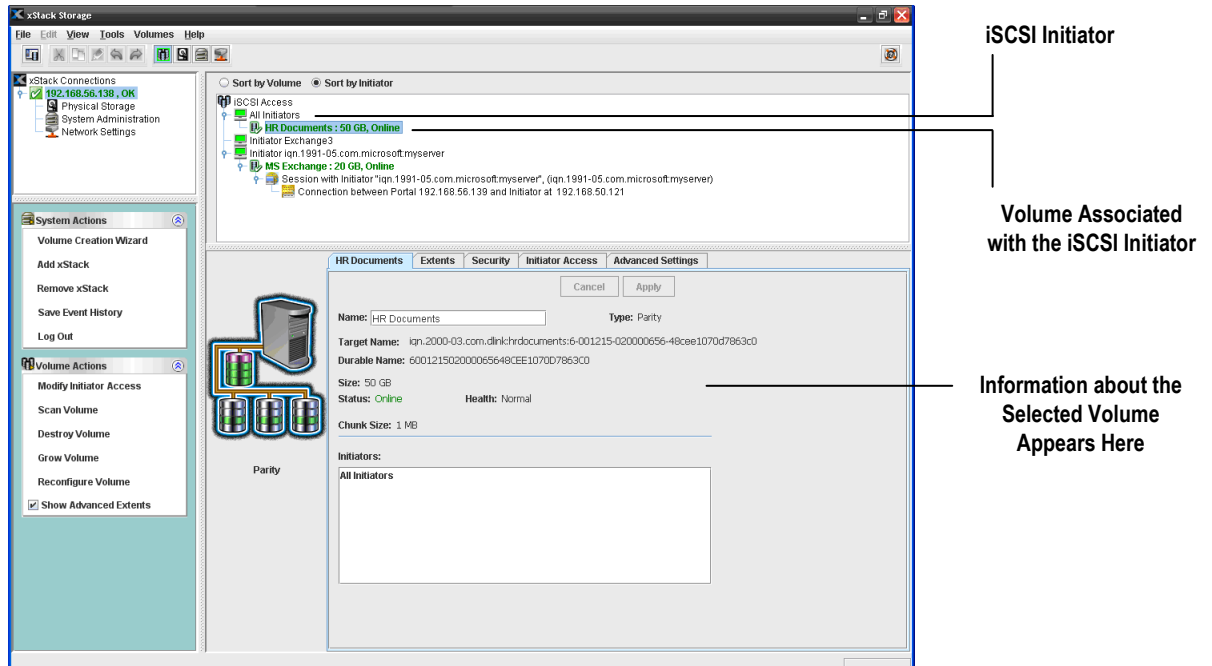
xStack Storage

File Edit View Tools Volumes Help

xStack Connections
192.168.56.138 , OK
Physical Storage
System Administration
Network Settings

Sort by Volume Sort by Initiator

iSCSI Access
All Initiators
HR Documents : 50 GB, Online
Initiator Exchange3
Initiator iqn.1991-05.com.microsoft:myserver
MS Exchange : 20 GB, Online
Session with Initiator "iqn.1991-05.com.microsoft:myserver", (iqn.1991-05.com.microsoft:myserver)
Connection between Portal 192.168.56.139 and Initiator at 192.168.50.121

System Actions
Volume Creation Wizard
Add xStack
Remove xStack
Save Event History
Log Out

Volume Actions
Modify Initiator Access
Scan Volume
Destroy Volume
Grow Volume
Reconfigure Volume
Show Advanced Extents

HR Documents | Extents | Security | Initiator Access | Advanced Settings

Cancel Apply

Name: HR Documents
Type: Parity
Target Name: iqn.2000-03.com.dlink:hrdocuments:6-001215-020000656-48cee1070d7863c0
Durable Name: 600121502000065648CEE1070D7863C0
Size: 50 GB
Status: Online
Health: Normal
Chunk Size: 1 MB
Initiators:
All Initiators

Parity

iSCSI Initiator

Volume Associated with the iSCSI Initiator

Information about the Selected Volume Appears Here